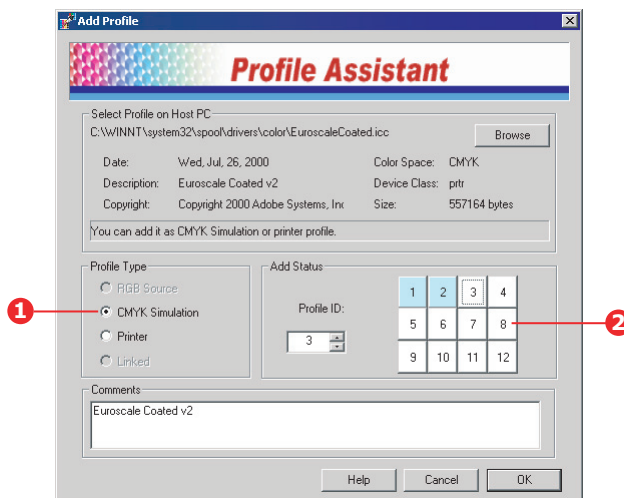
Add Profile

Profile Assistant

Select Profile on Host PC
C:\WINNT\system32\spool\drivers\color\EuroscaleCoated.icc
Browse

Date: Wed, Jul, 26, 2000
Description: Euroscale Coated v2
Copyright: Copyright 2000 Adobe Systems, Inc
Color Space: CMYK
Device Class: prtr
Size: 557164 bytes

You can add it as CMYK Simulation or printer profile.

Profile Type
RGB Source
CMYK Simulation
Printer
Linked

Add Status
Profile ID:
3

| 1 | 2 | 3 | 4 |
|---|---|---|---|
| 5 | 6 | 7 | 8 |
| 9 | 10 | 11 | 12 |

Comments
Euroscale Coated v2

Help
Cancel
OK

1
2